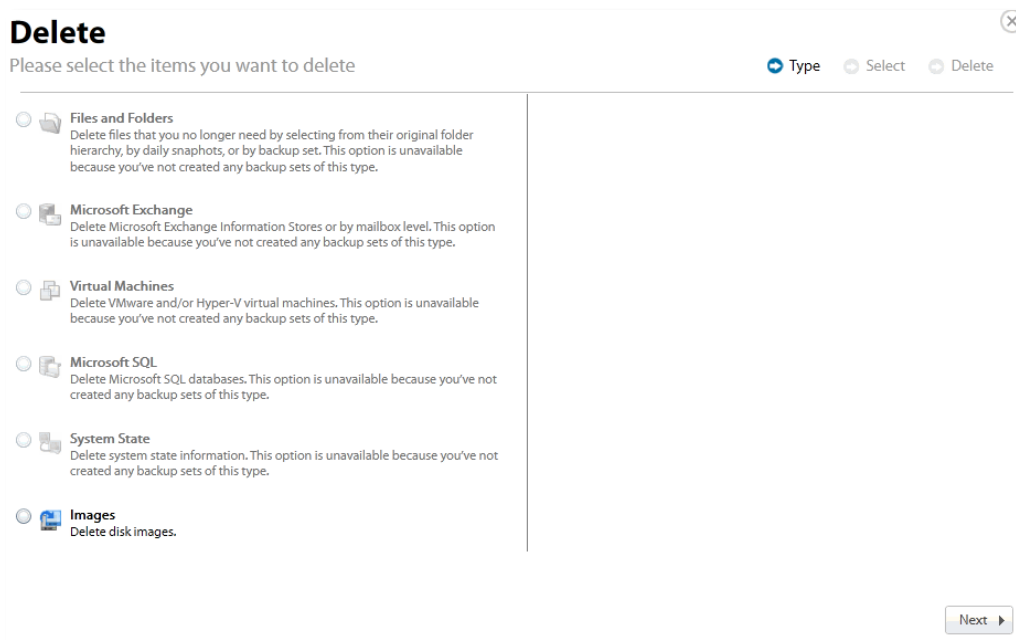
Delete
Please select the items you want to delete

Type Select Delete

Files and Folders
Delete files that you no longer need by selecting from their original folder hierarchy, by daily snaphots, or by backup set. This option is unavailable because you've not created any backup sets of this type.

Microsoft Exchange
Delete Microsoft Exchange Information Stores or by mailbox level. This option is unavailable because you've not created any backup sets of this type.

Virtual Machines
Delete VMware and/or Hyper-V virtual machines. This option is unavailable because you've not created any backup sets of this type.

Microsoft SQL
Delete Microsoft SQL databases. This option is unavailable because you've not created any backup sets of this type.

System State
Delete system state information. This option is unavailable because you've not created any backup sets of this type.

Images
Delete disk images.

Next